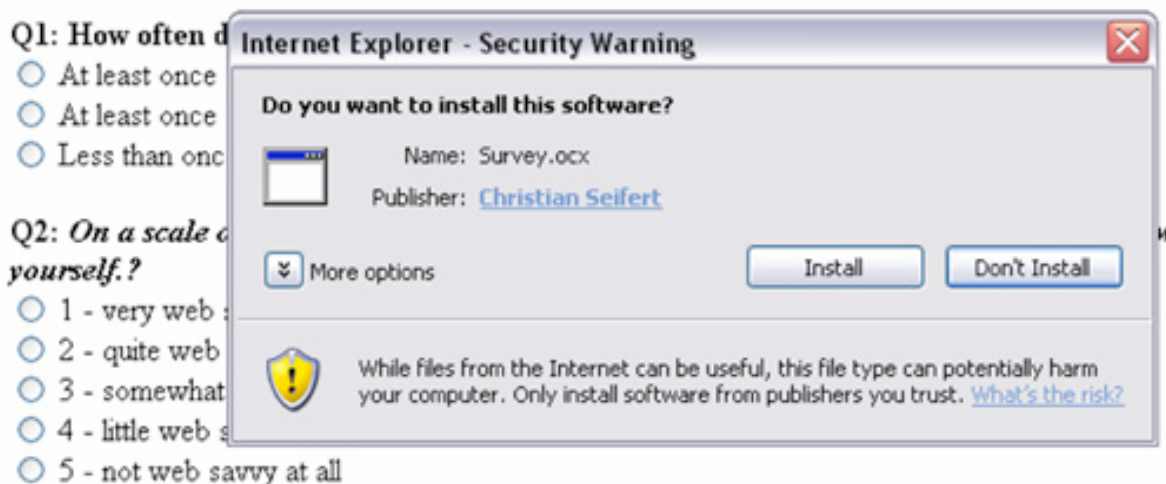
Q1: How often d
At least once
At least once
Less than onc

Q2: *On a scale o*
*yourself.?*
1 - very web s
2 - quite web
3 - somewhat
4 - little web s
5 - not web savvy at all

Internet Explorer - Security Warning

Do you want to install this software?

Name: Survey.ocx
Publisher: Christian Seifert

More options

Install
Don't Install

While files from the Internet can be useful, this file type can potentially harm your computer. Only install software from publishers you trust. What's the risk?